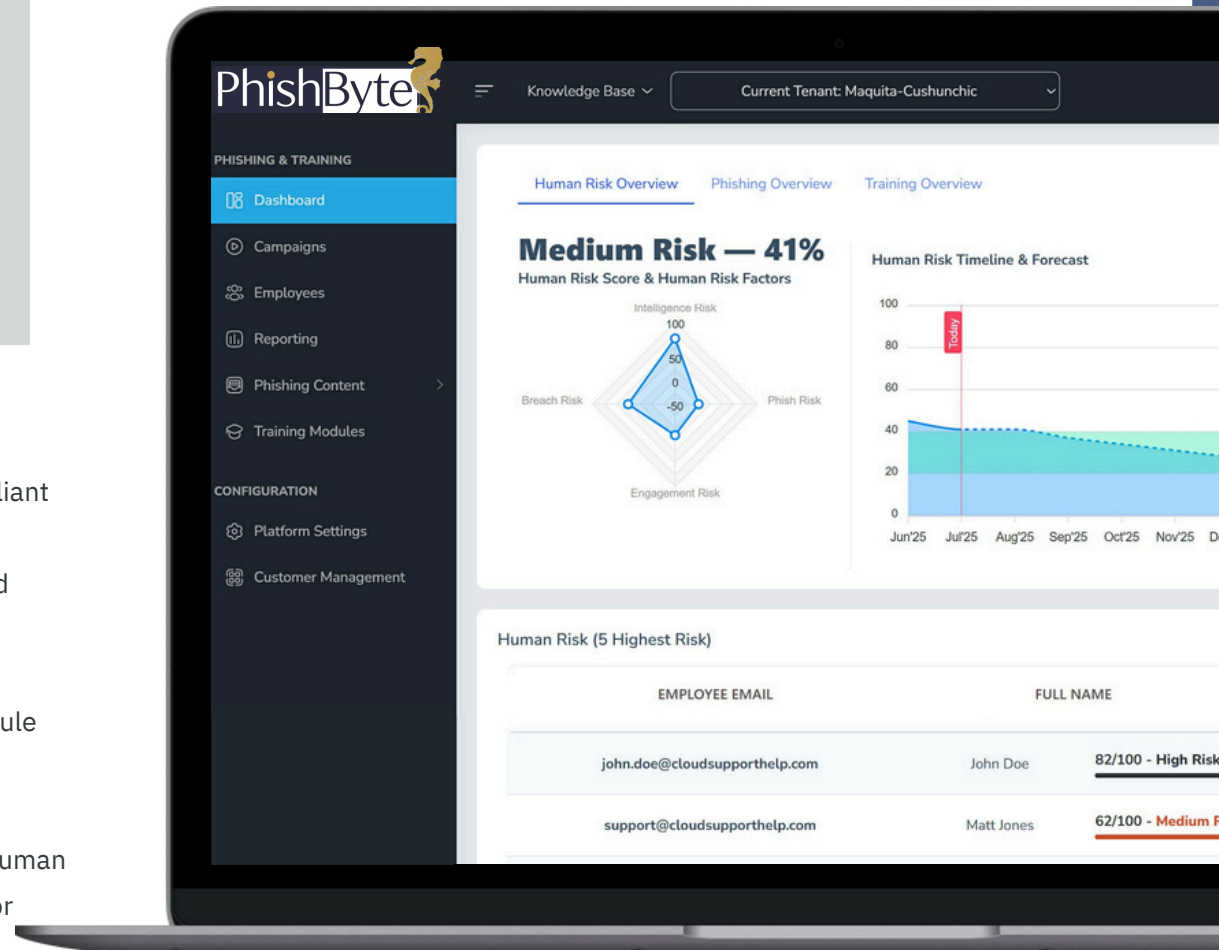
liant

d

ule

uman

or

PhishByte

Knowledge Base

Current Tenant: Maquita-Cushunchic

PHISHING & TRAINING

Dashboard

Campaigns

Employees

Reporting

Phishing Content

Training Modules

CONFIGURATION

Platform Settings

Customer Management

Human Risk Overview

Phishing Overview

Training Overview

Medium Risk — 41%

Human Risk Score & Human Risk Factors

Intelligence Risk

100

50

0

-50

Breach Risk

Phish Risk

Engagement Risk

Human Risk Timeline & Forecast

100

80

60

40

20

0

Today

Jun'25 Jul'25 Aug'25 Sep'25 Oct'25 Nov'25 D

Human Risk (5 Highest Risk)

| EMPLOYEE EMAIL | FULL NAME | |
|---|---|---|
| john.doe@cloudsupporthelp.com | John Doe | 82/100 - High Risk |
| support@cloudsupporthelp.com | Matt Jones | 62/100 - Medium R |